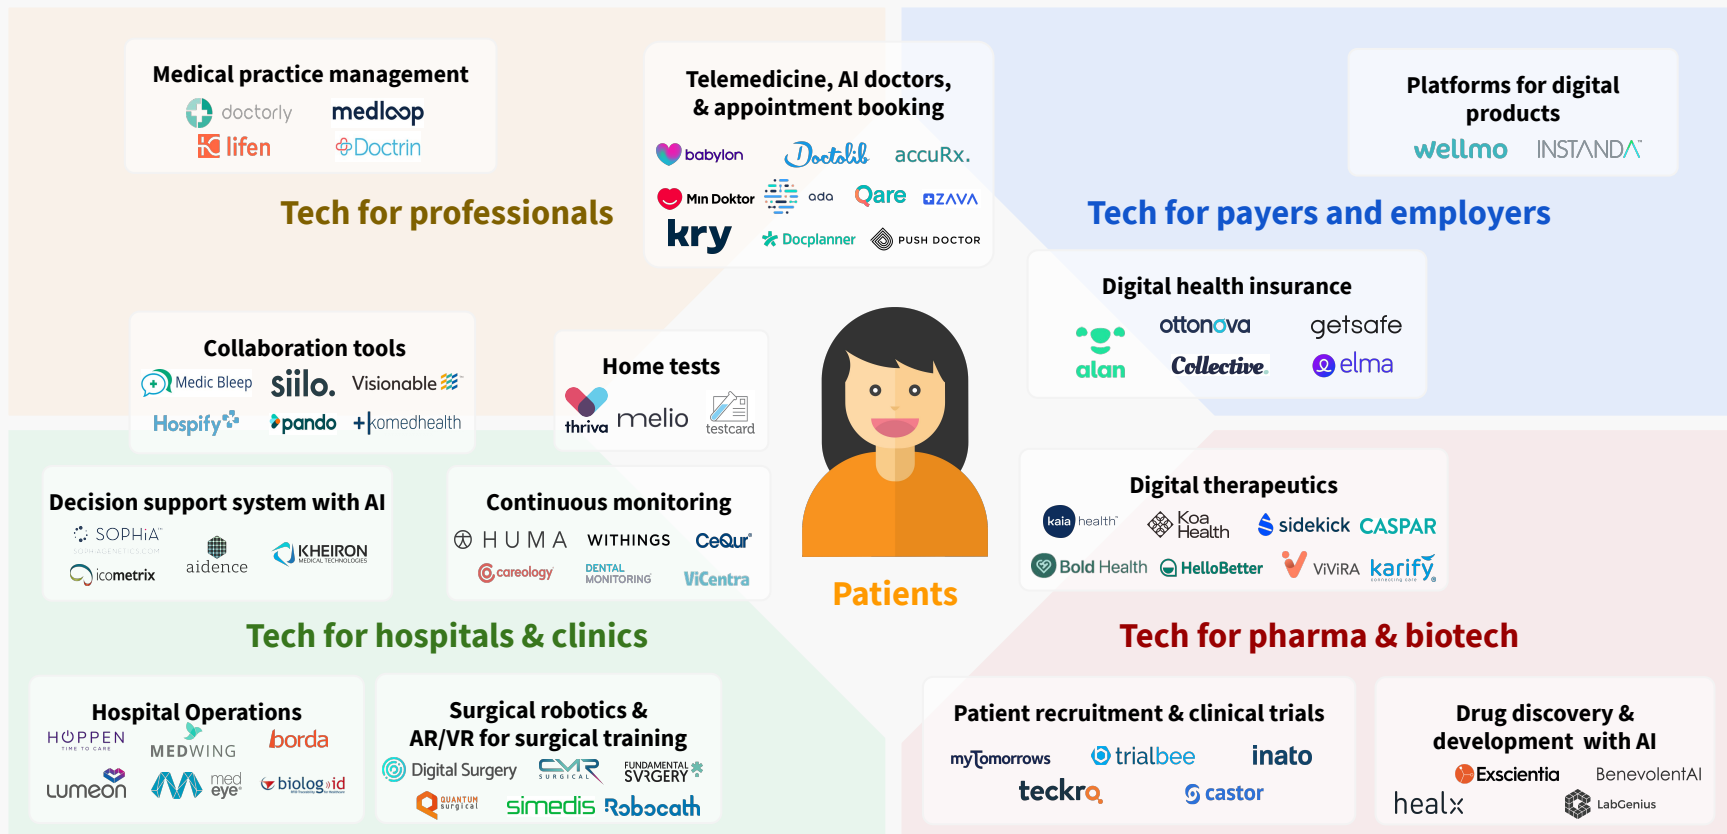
Medical practice management
doctorly medloop
lifen Doctrin

Telemedicine, AI doctors, & appointment booking
babylon Doctolib accuRx.
Min Doktor ada Qare ZAVA
kry Docplanner PUSH DOCTOR

Platforms for digital products
wellmo INSTANDA

Tech for professionals

Tech for payers and employers

Digital health insurance
alan ottonova getsafe
Collective elma

Collaboration tools
Medic Bleep Siilo. Visionable
Hospify pando komedhealth

Home tests
thriva melio testcard

Decision support system with AI
SOPHiA
aidence KHEIRON
icometrix

Continuous monitoring
HUMA WITHINGS CeQur
careology DENTAL MONITORING ViCentra

Patients

Digital therapeutics
kaia health Koa Health sidekick CASPAR
Bold Health HelloBetter ViViRA karify

Tech for hospitals & clinics

Tech for pharma & biotech

Hospital Operations
HOPPEN MEDWING borda
Lumeon med eye biologid

Surgical robotics & AR/VR for surgical training
Digital Surgery CMR SURGICAL FUNDAMENTAL SURGERY
QUANTUM surgical simedis Robocath

Patient recruitment & clinical trials
myTomorrows trialbee inato
teckro castor

Drug discovery & development with AI
Exscientia BenevolentAI
healx LabGenius